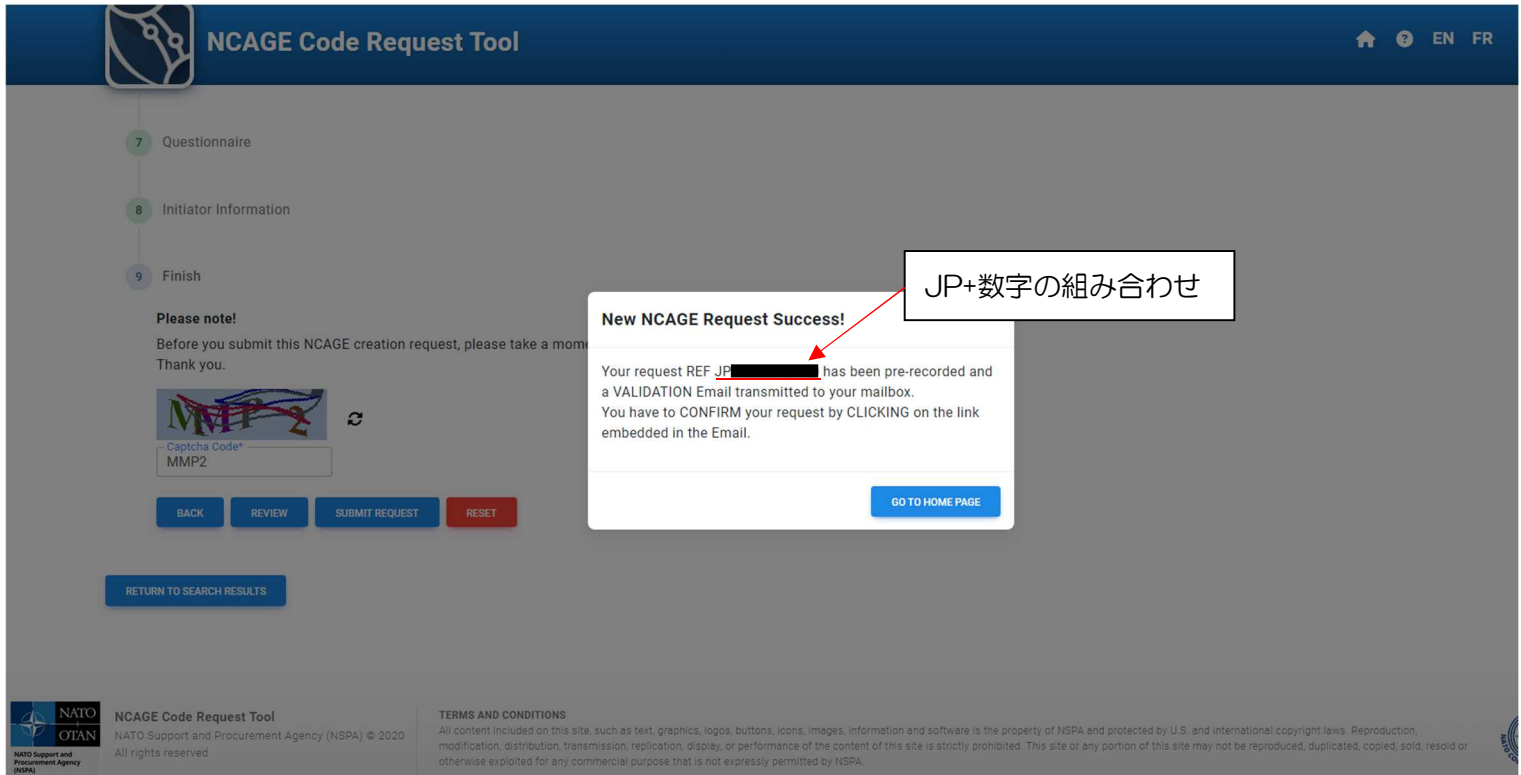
NCAGE Code Request Tool

EN FR

7 Questionnaire

8 Initiator Information

9 Finish

Please note!
Before you submit this NCAGE creation request, please take a mome
Thank you.

MMP2

Captcha Code*
MMP2

BACK REVIEW SUBMIT REQUEST RESET

RETURN TO SEARCH RESULTS

JP+数字の組み合わせ

New NCAGE Request Success!

Your request REF JP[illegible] has been pre-recorded and a VALIDATION Email transmitted to your mailbox.
You have to CONFIRM your request by CLICKING on the link embedded in the Email.

GO TO HOME PAGE

NATO OTAN
NATO Support and Procurement Agency (NSPA)

NCAGE Code Request Tool
NATO Support and Procurement Agency (NSPA) © 2020
All rights reserved

TERMS AND CONDITIONS
All content included on this site, such as text, graphics, logos, buttons, icons, images, information and software is the property of NSPA and protected by U.S. and international copyright laws. Reproduction, modification, distribution, transmission, replication, display, or performance of the content of this site is strictly prohibited. This site or any portion of this site may not be reproduced, duplicated, copied, sold, resold or otherwise exploited for any commercial purpose that is not expressly permitted by NSPA.